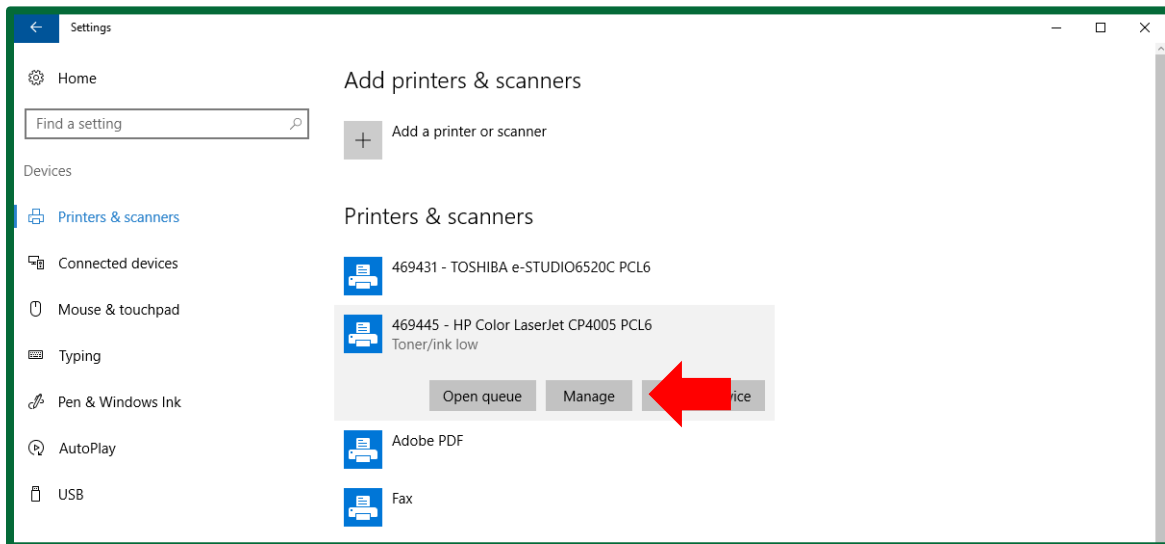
Settings

Home

Find a setting

Devices

Printers & scanners

Connected devices

Mouse & touchpad

Typing

Pen & Windows Ink

AutoPlay

USB

Add printers & scanners

Add a printer or scanner

Printers & scanners

469431 - TOSHIBA e-STUDIO6520C PCL6

469445 - HP Color LaserJet CP4005 PCL6
Toner/ink low

Open queue Manage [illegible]vice

Adobe PDF

Fax